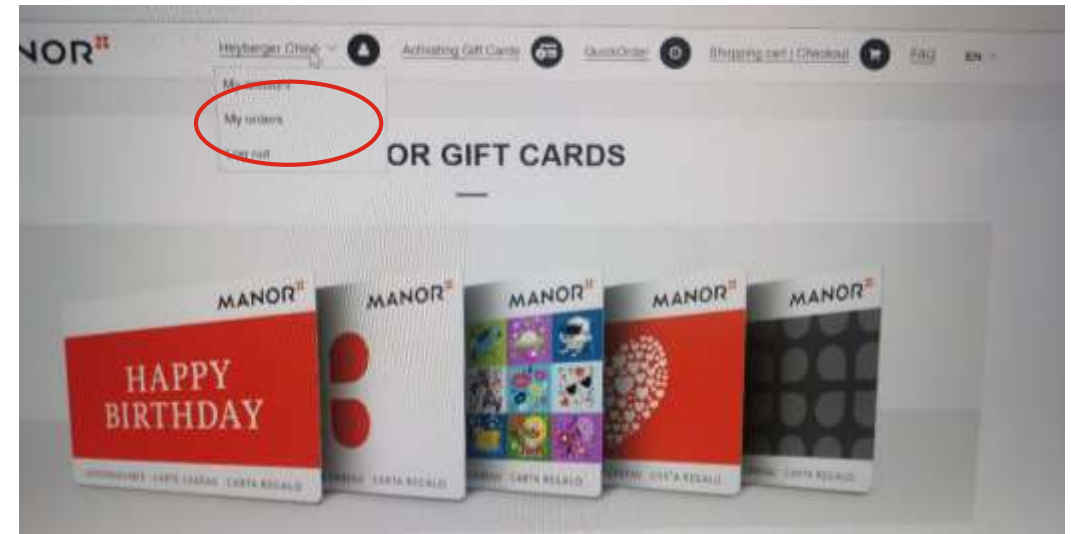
NOR

Heyberger Chloé

Activating Gift Cards

QuickOrder

Shipping cart | Checkout

FAQ

EN

My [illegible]

My orders

Log out

OR GIFT CARDS

MANOR

HAPPY BIRTHDAY

GESCHENKKARTE · CARTE CADEAU · CARTA REGALO

MANOR

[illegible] · CARTA REGALO

MANOR

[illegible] · CARTA REGALO

MANOR

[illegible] · CARTA REGALO

MANOR

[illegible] · CARTA REGALO